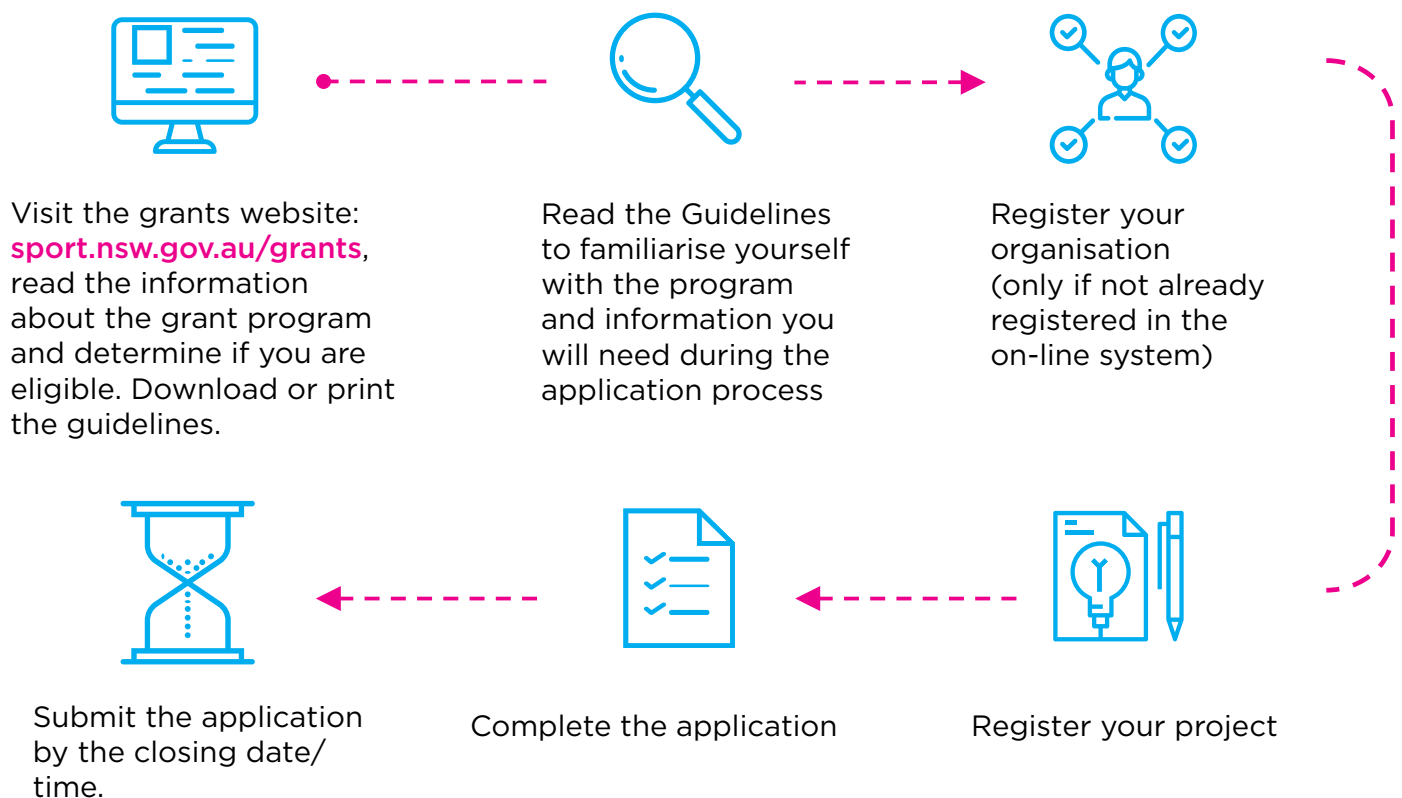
Visit the grants website: sport.nsw.gov.au/grants, read the information about the grant program and determine if you are eligible. Download or print the guidelines.

Read the Guidelines to familiarise yourself with the program and information you will need during the application process

Register your organisation (only if not already registered in the on-line system)

Register your project

Complete the application

Submit the application by the closing date/ time.